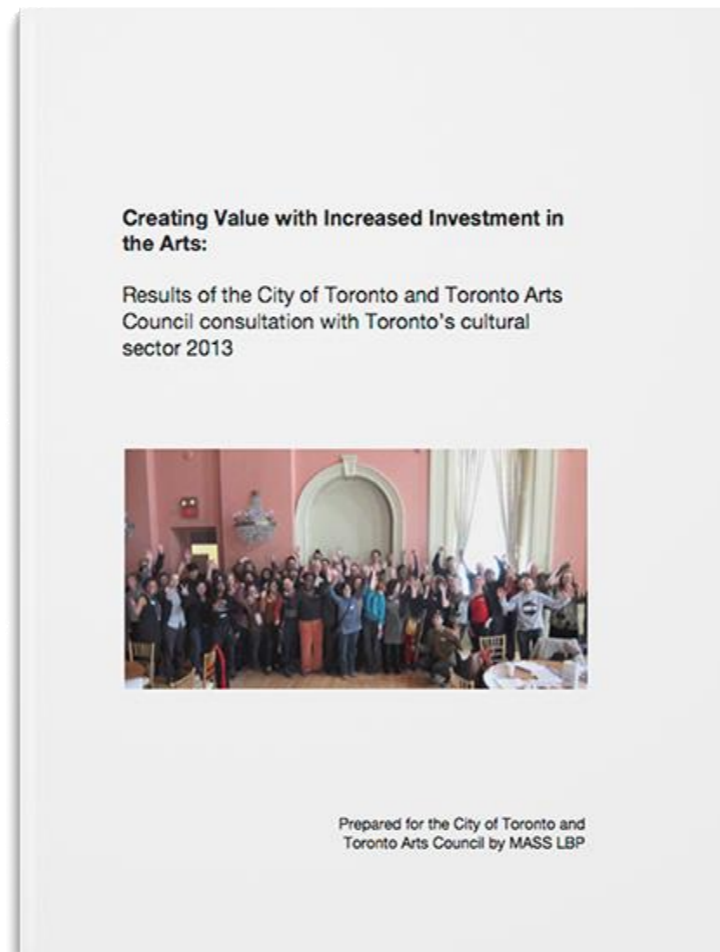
**Creating Value with Increased Investment in the Arts:**

Results of the City of Toronto and Toronto Arts Council consultation with Toronto's cultural sector 2013

Prepared for the City of Toronto and Toronto Arts Council by MASS LBP